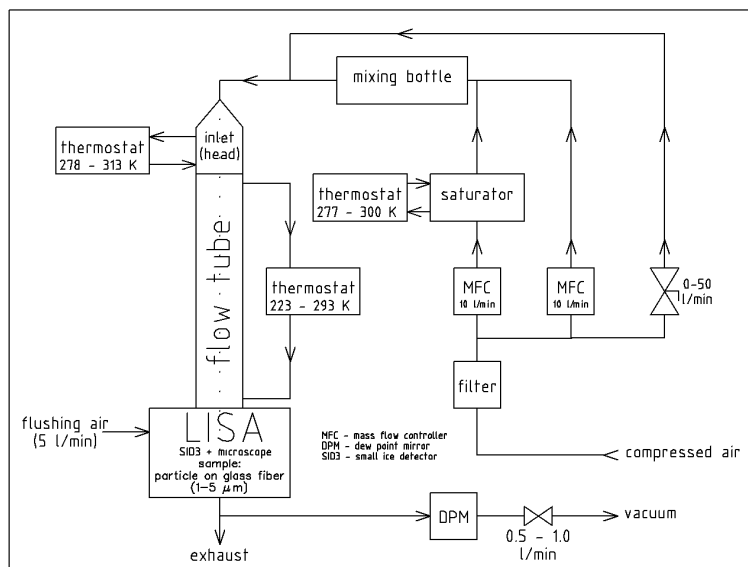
mixing bottle

thermostat
278 - 313 K

inlet
(head)

thermostat
277 - 300 K

saturator

flow tube

thermostat
223 - 293 K

MFC
10 l/min

MFC
10 l/min

0-50
l/min

filter

flushing air
(5 l/min)

LISA
SID3 + microscope
sample:
particle on glass fiber
(1-5 $\mu$m)

MFC - mass flow controller
DPM - dew point mirror
SID3 - small ice detector

compressed air

DPM

0.5 - 1.0
l/min

vacuum

exhaust